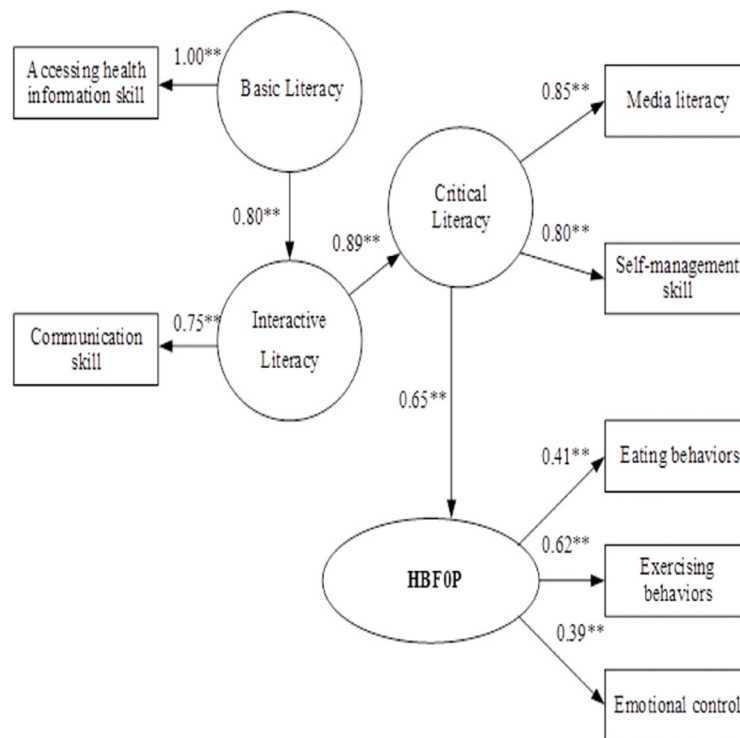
Accessing health information skill

1.00**

Basic Literacy

0.80**

0.85**

Media literacy

Critical Literacy

0.89**

0.80**

Self-management skill

Communication skill

0.75**

Interactive Literacy

0.65**

0.41**

Eating behaviors

0.62**

HBF0P

Exercising behaviors

0.39**

Emotional control